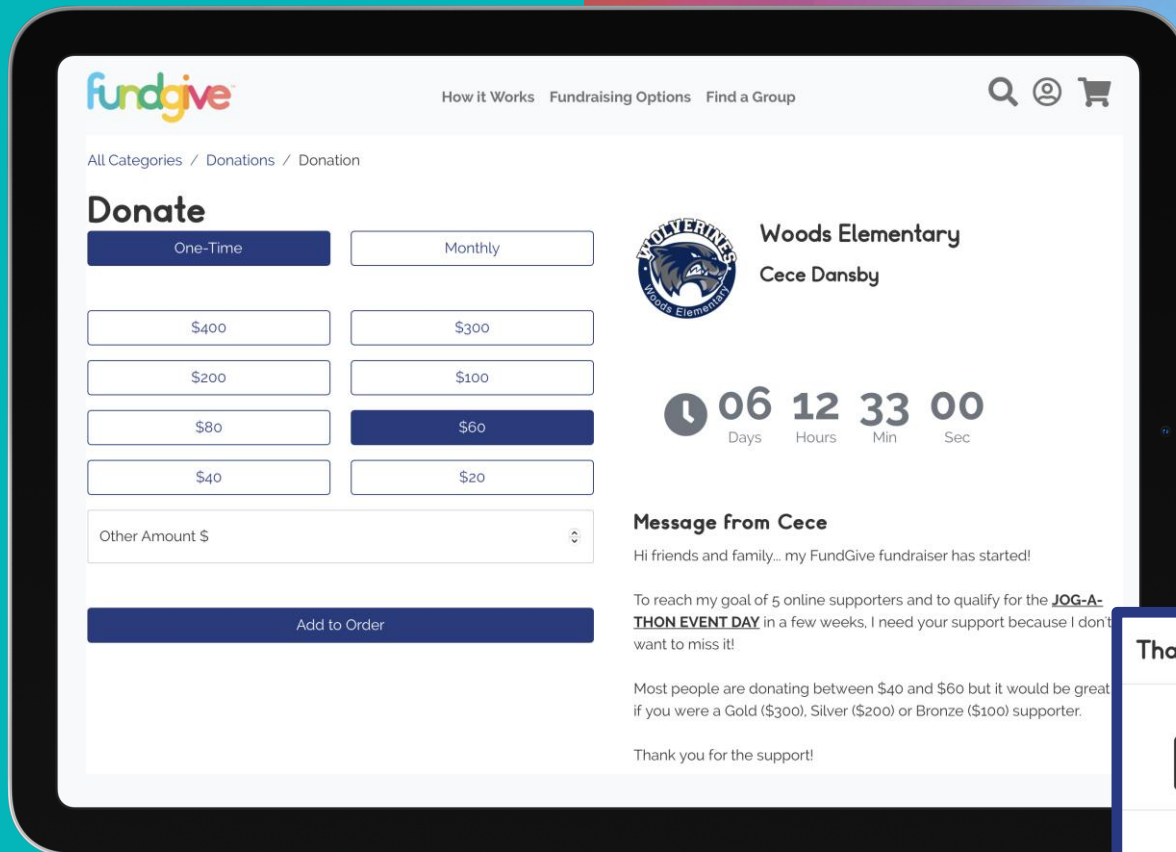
fundgive™

How it Works Fundraising Options Find a Group

All Categories / Donations / Donation

Donate

One-Time
Monthly

$400
$300
$200
$100
$80
$60
$40
$20

Other Amount $

Add to Order

WOLVERINES
Woods Elementary

Woods Elementary
Cece Dansby

06 Days 12 Hours 33 Min 00 Sec

Message from Cece

Hi friends and family... my FundGive fundraiser has started!

To reach my goal of 5 online supporters and to qualify for the JOG-A-THON EVENT DAY in a few weeks, I need your support because I don't want to miss it!

Most people are donating between $40 and $60 but it would be great if you were a Gold ($300), Silver ($200) or Bronze ($100) supporter.

Thank you for the support!

Tha